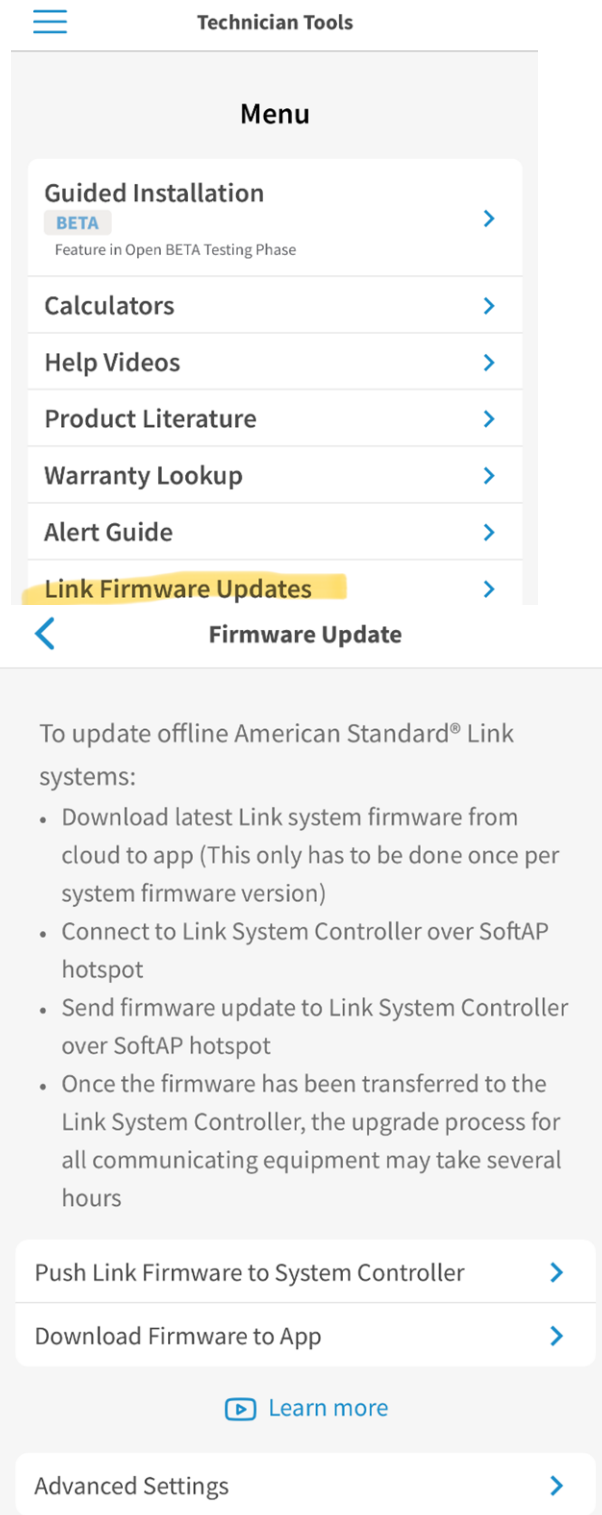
Technician Tools

Menu

Guided Installation
BETA
Feature in Open BETA Testing Phase

Calculators

Help Videos

Product Literature

Warranty Lookup

Alert Guide

Link Firmware Updates

Firmware Update

To update offline American Standard® Link systems:
• Download latest Link system firmware from cloud to app (This only has to be done once per system firmware version)
• Connect to Link System Controller over SoftAP hotspot
• Send firmware update to Link System Controller over SoftAP hotspot
• Once the firmware has been transferred to the Link System Controller, the upgrade process for all communicating equipment may take several hours

Push Link Firmware to System Controller

Download Firmware to App

Learn more

Advanced Settings